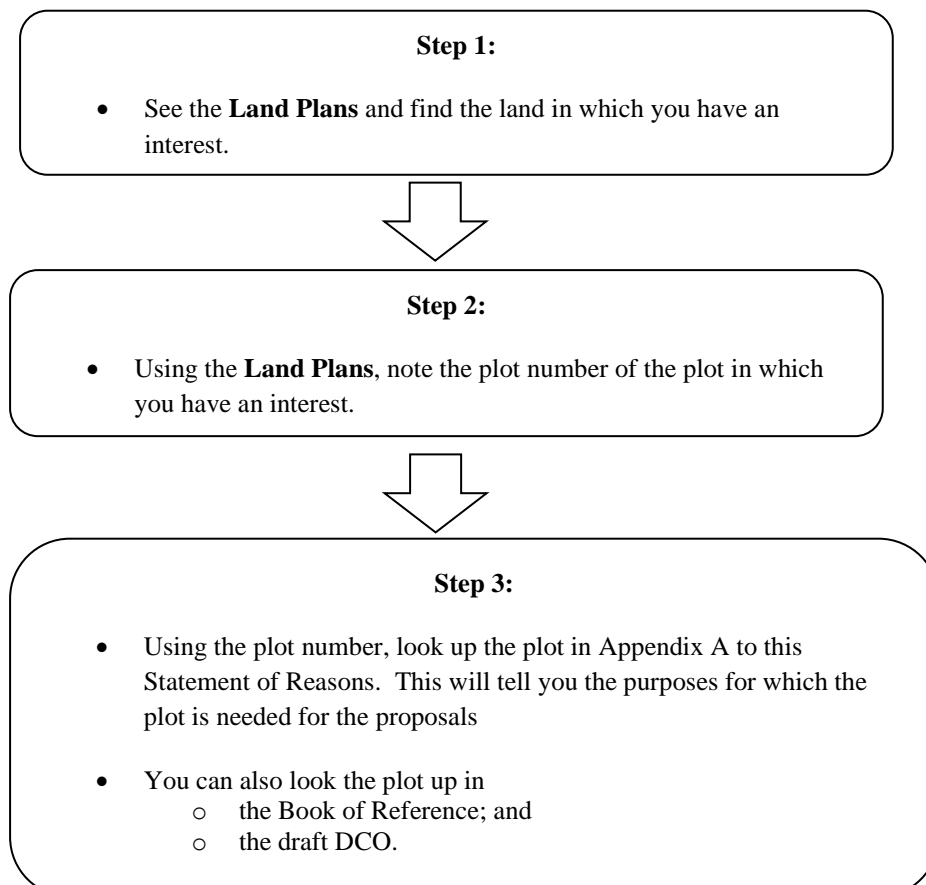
**Step 1:**

- See the **Land Plans** and find the land in which you have an interest.

**Step 2:**

- Using the **Land Plans**, note the plot number of the plot in which you have an interest.

**Step 3:**

- Using the plot number, look up the plot in Appendix A to this Statement of Reasons. This will tell you the purposes for which the plot is needed for the proposals

- You can also look the plot up in
  - the Book of Reference; and
  - the draft DCO.